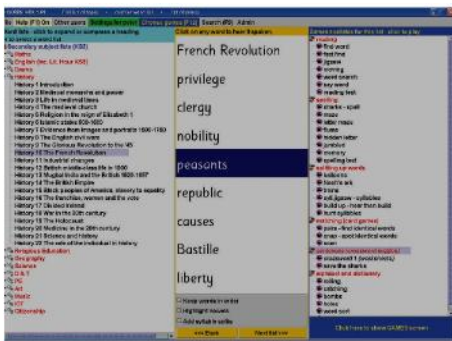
file Help (F1) On Other users Settings for pupil Choose games (F12) Search (F3) Admin

Word lists - click to expand or compress a heading
All subject word lists
Secondary subject lists (KS3)
Maths
English (inc. Lit. Prose KS3)
Drama
History
History 1 Introduction
History 2 Medieval monarchs and power
History 3 Life in medieval times
History 4 The Renaissance
History 5 Religion in the reign of Elizabeth 1
History 6 Islamic states 600-1600
History 7 Evidence from images and portraits 1500-1750
History 8 The medieval church
History 9 The English civil wars
History 10 The Glorious Revolution to the 1830s
History 10 The French Revolution
History 11 Industrial changes
History 12 British middle class life in 1800
History 13 Mughal India and the British 1600-1857
History 14 The British Empire
History 15 Black peoples of America, slavery to equality
History 16 The franchise, women and the vote
History 17 Die bed Ireland
History 18 War in the 20th century
History 19 The Holocaust
History 20 Medicine in the 20th century
History 21 Science and history
History 22 The role of the individual in History
Religious Education
Geography
Science
D & T
PE
Art
Music
ICT
Citizenship

Click on any word to hear it spoken.
French Revolution
privilege
clergy
nobility
peasants
republic
causes
Bastille
liberty
Keep words in order
Highlight vowels
Add syllable breaks
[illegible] Next list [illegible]

Select activities for this list, click to play
reading
find word
test me
jigsaw
sorting
word search
say word
reading test
spelling
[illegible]
maze
letter maze
flues
hidden letter
jumbled
memory
spelling test
splitting up words
balloons
fossils ink
train
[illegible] syllables
build up - hear then build
burst syllables
matching (card games)
pairs - find identical words
snap - spot identical words
team
crossword & wordsearch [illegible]
crossword 1 (word entry)
save the diarist
alphabet and dictionary
rolling
catching
bombs
boxes
word sort
Click here to show GAMES screen